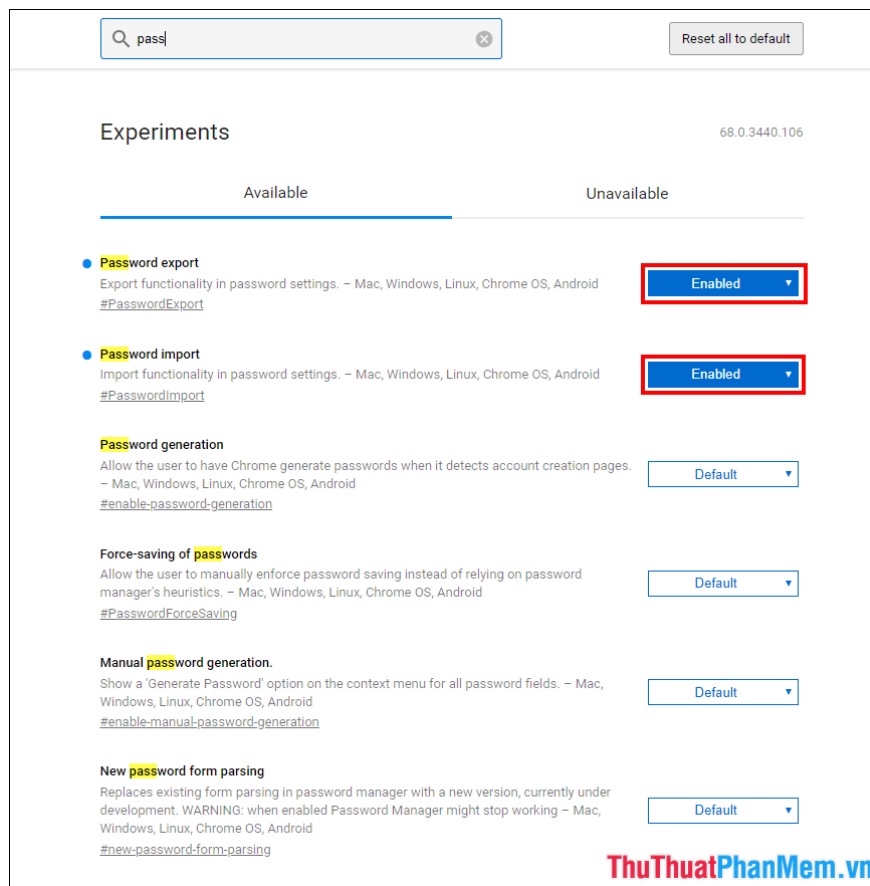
pass

Reset all to default

Experiments

68.0.3440.106

Available

Unavailable

Password export
Export functionality in password settings. – Mac, Windows, Linux, Chrome OS, Android
#PasswordExport

Enabled

Password import
Import functionality in password settings. – Mac, Windows, Linux, Chrome OS, Android
#PasswordImport

Enabled

Password generation
Allow the user to have Chrome generate passwords when it detects account creation pages. – Mac, Windows, Linux, Chrome OS, Android
#enable-password-generation

Default

Force-saving of passwords
Allow the user to manually enforce password saving instead of relying on password manager's heuristics. – Mac, Windows, Linux, Chrome OS, Android
#PasswordForceSaving

Default

Manual password generation.
Show a 'Generate Password' option on the context menu for all password fields. – Mac, Windows, Linux, Chrome OS, Android
#enable-manual-password-generation

Default

New password form parsing
Replaces existing form parsing in password manager with a new version, currently under development. WARNING: when enabled Password Manager might stop working – Mac, Windows, Linux, Chrome OS, Android
#new-password-form-parsing

Default

ThuThuatPhanMem.vn